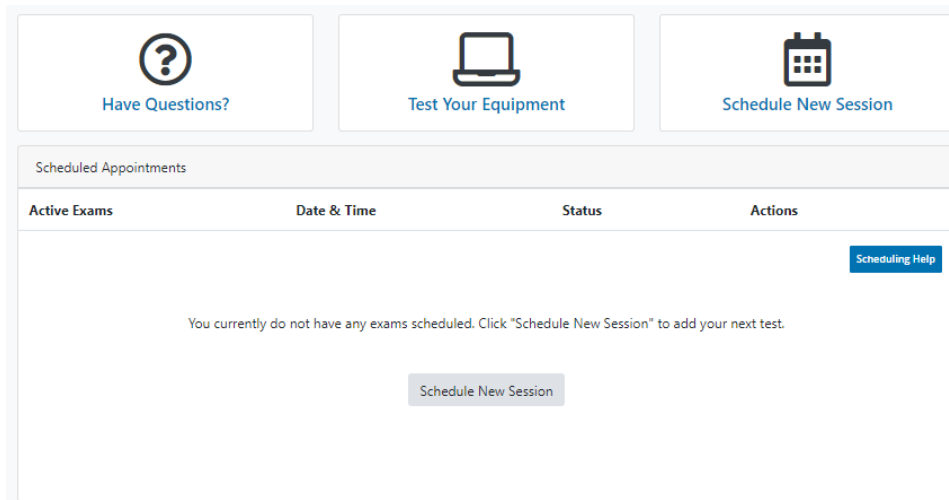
Have Questions?

Test Your Equipment

Schedule New Session

Scheduled Appointments

| Active Exams | Date & Time | Status | Actions |
|---|---|---|---|

Scheduling Help

You currently do not have any exams scheduled. Click "Schedule New Session" to add your next test.

Schedule New Session